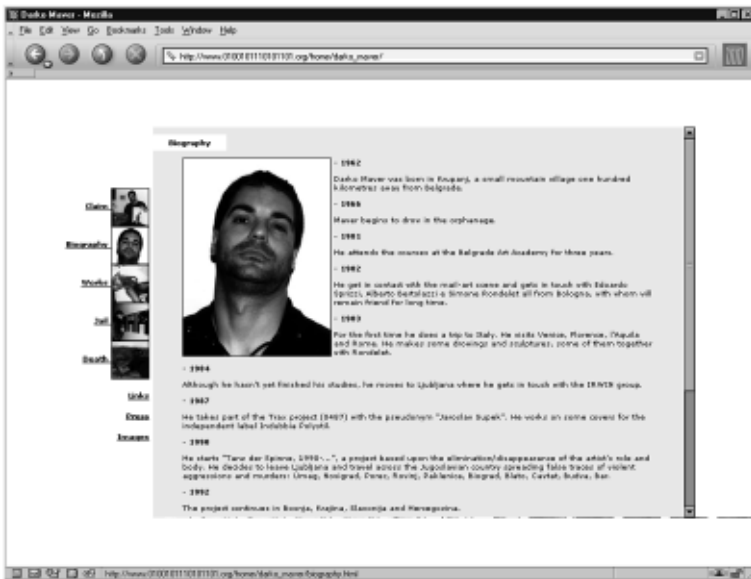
Darko Maver - Mozilla

File Edit View Go Bookmarks Tools Window Help

http://www.0100101110101101.org/home/darko_maver/

Biography

Claim

Biography

Works

Jail

Death

Links

Press

Images

- 1962

Darko Maver was born in Krupanj, a small mountain village one hundred kilometres away from Belgrade.

- 1966

Maver begins to draw in the orphanage.

- 1981

He attends the courses at the Belgrade Art Academy for three years.

- 1982

He get in contact with the mail-art scene and gets in touch with Edoardo Sprizzi, Alberto Bertolazzi e Simone Rondelet all from Bologna, with whom will remain friend for long time.

- 1983

For the first time he does a trip to Italy. He visits Venice, Florence, l'Aquila and Roma. He makes some drawings and sculptures, some of them together with Rondelet.

- 1984

Although he hasn't yet finished his studies, he moves to Ljubljana where he gets in touch with the IRWIN group.

- 1987

He takes part of the Trax project (8407) with the pseudonym "Jaroslav Supek". He works on some covers for the independent label Indobbia Polyvid.

- 1990

He starts "Tanz der Spinne, 1990-...", a project based upon the elimination/disappearance of the artist's role and body. He decides to leave Ljubljana and travel across the Jugoslavian country spreading false traces of violent aggressions and murders: Umag, Novigrad, Porec, Rovinj, Pakleniva, Biograd, Blato, Cavtat, Budva, Bar.

- 1992

The project continues in Bosnia, Krajina, Slavonija and Herzegovina.

http://www.0100101110101101.org/home/darko_maver/biography.html